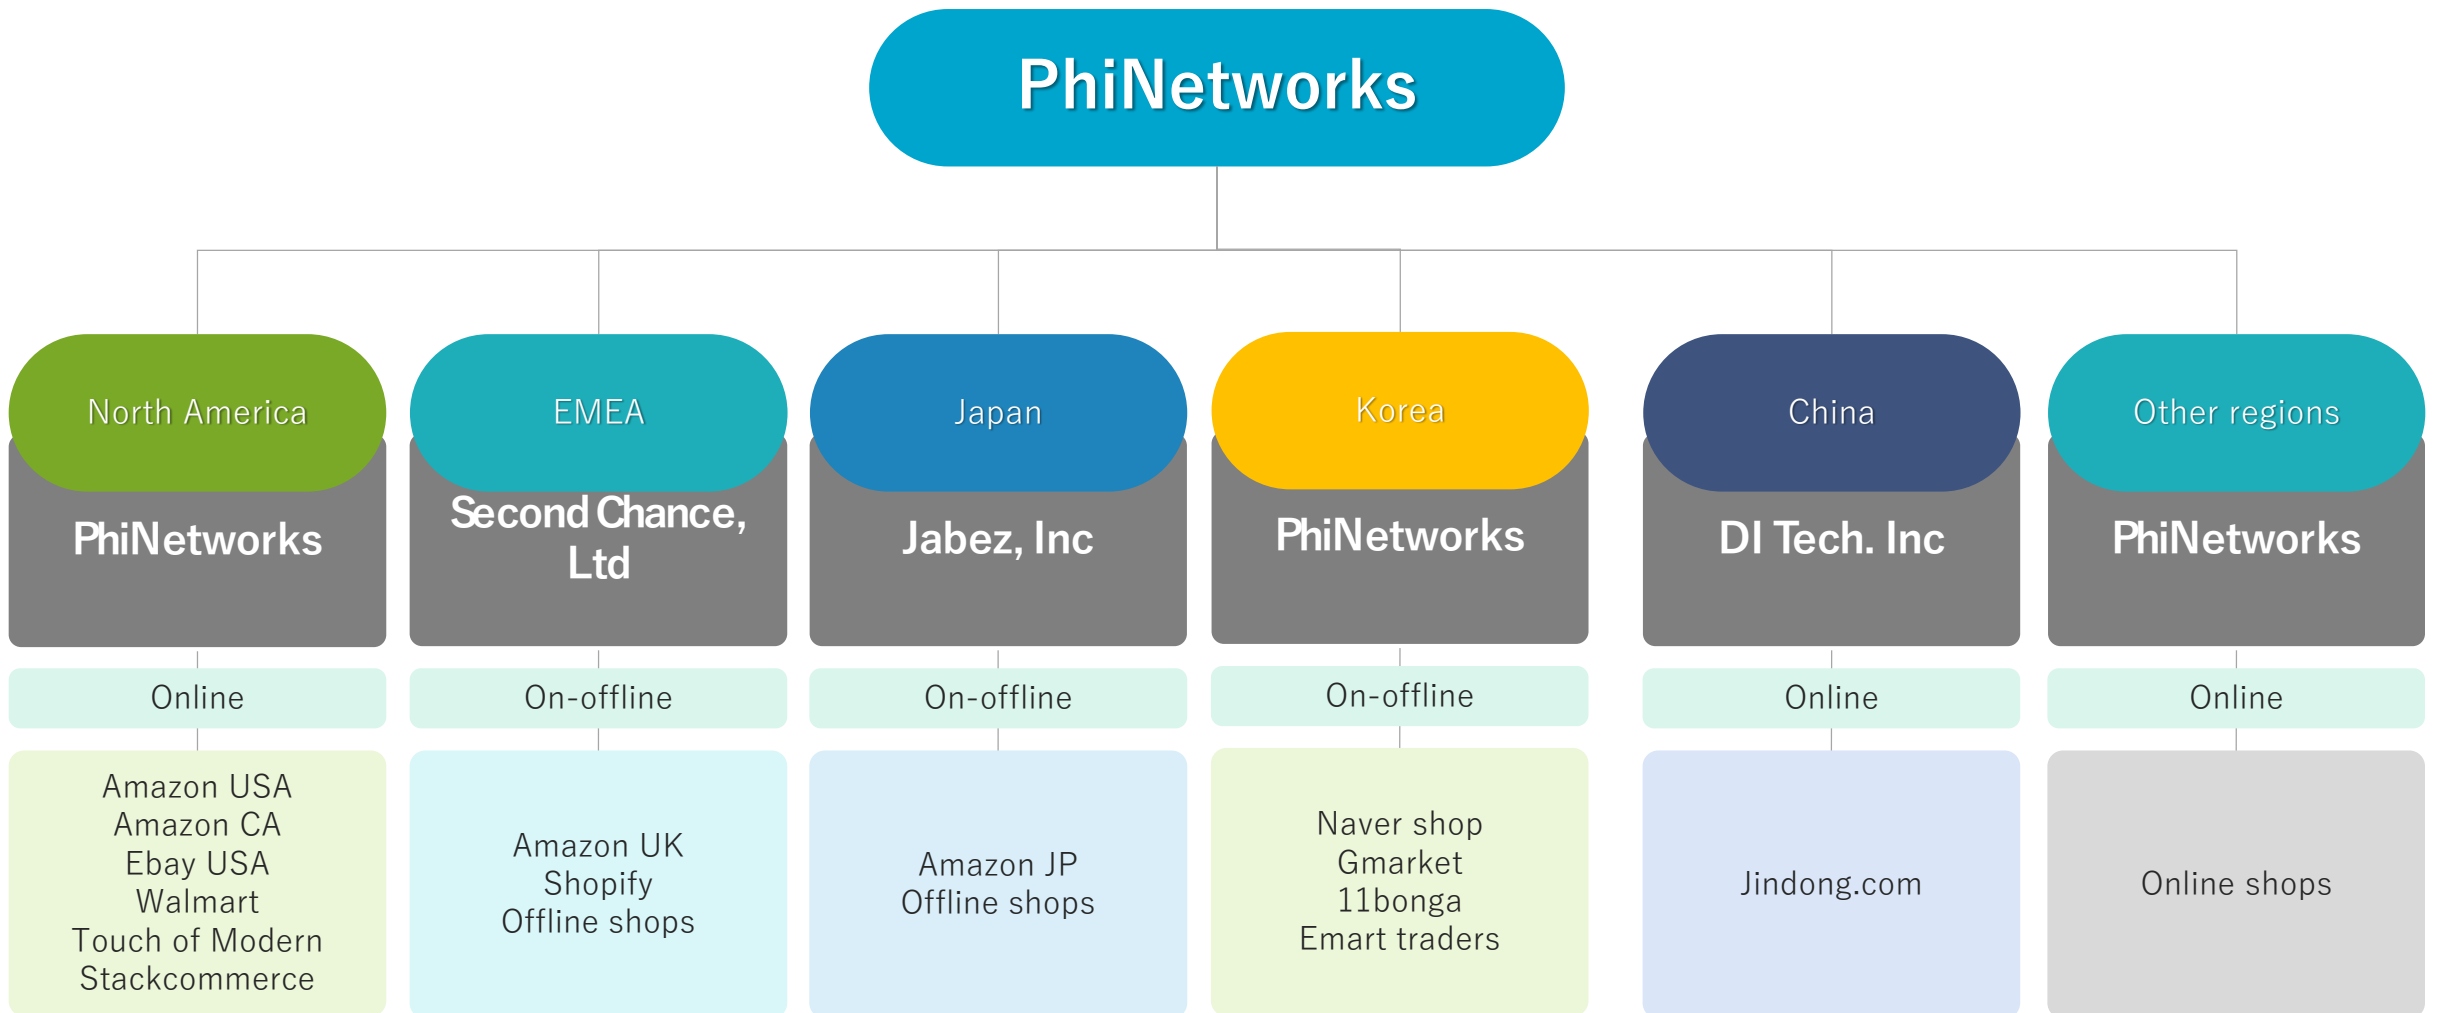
PhiNetworks

North America
PhiNetworks
Online
Amazon USA
Amazon CA
Ebay USA
Walmart
Touch of Modern
Stackcommerce

EMEA
Second Chance, Ltd
On-offline
Amazon UK
Shopify
Offline shops

Japan
Jabez, Inc
On-offline
Amazon JP
Offline shops

Korea
PhiNetworks
On-offline
Naver shop
Gmarket
11bonga
Emart traders

China
DI Tech. Inc
Online
Jindong.com

Other regions
PhiNetworks
Online
Online shops